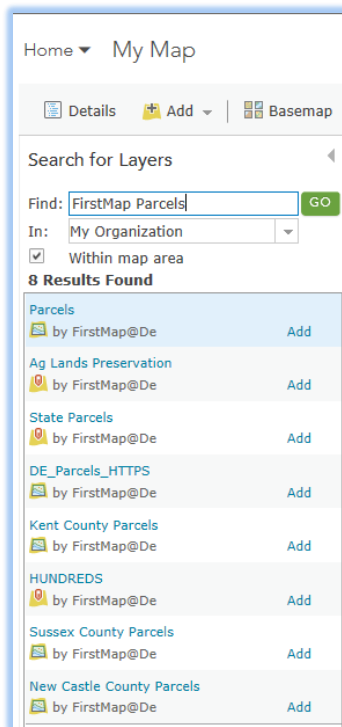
Home ▾ My Map

Details Add ▾ Basemap

Search for Layers

Find: FirstMap Parcels GO

In: My Organization

Within map area

8 Results Found

Parcels
by FirstMap@De Add

Ag Lands Preservation
by FirstMap@De Add

State Parcels
by FirstMap@De Add

DE_Parcels_HTTPS
by FirstMap@De Add

Kent County Parcels
by FirstMap@De Add

HUNDREDS
by FirstMap@De Add

Sussex County Parcels
by FirstMap@De Add

New Castle County Parcels
by FirstMap@De Add